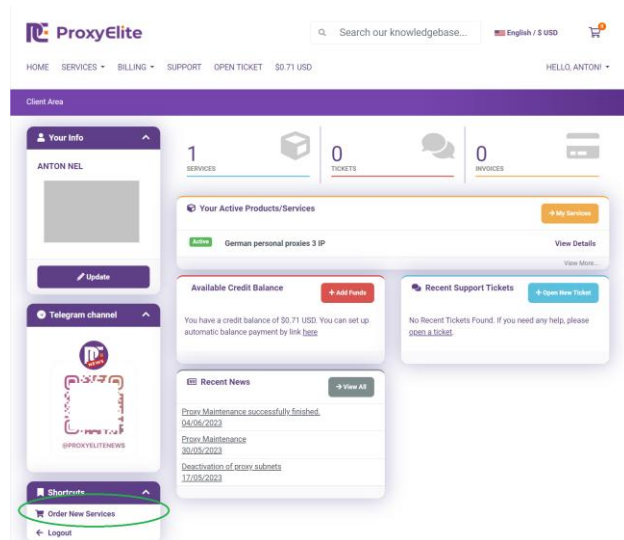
ProxyElite

Search our knowledgebase...

English / $ USD

0

HOME SERVICES BILLING SUPPORT OPEN TICKET $0.71 USD

HELLO, ANTON!

Client Area

Your Info

ANTON NEL

Update

Telegram channel

@PROXYELITENEWS

Shortcuts

Order New Services

Logout

1
SERVICES

0
TICKETS

0
INVOICES

Your Active Products/Services

→ My Services

Active German personal proxies 3 IP

View Details

View More...

Available Credit Balance

+ Add Funds

You have a credit balance of $0.71 USD. You can set up automatic balance payment by link here

Recent Support Tickets

+ Open New Ticket

No Recent Tickets Found. If you need any help, please open a ticket.

Recent News

→ View All

Proxy Maintenance successfully finished.
04/06/2023

Proxy Maintenance
30/05/2023

Deactivation of proxy subnets
17/05/2023